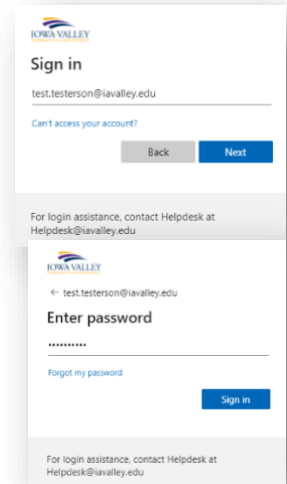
IOWA VALLEY

Sign in

test.testerson@iavalley.edu

Can't access your account?

Back

Next

For login assistance, contact Helpdesk at Helpdesk@iavalley.edu

IOWA VALLEY

← test.testerson@iavalley.edu

Enter password

••••••••••

Forgot my password

Sign in

For login assistance, contact Helpdesk at Helpdesk@iavalley.edu